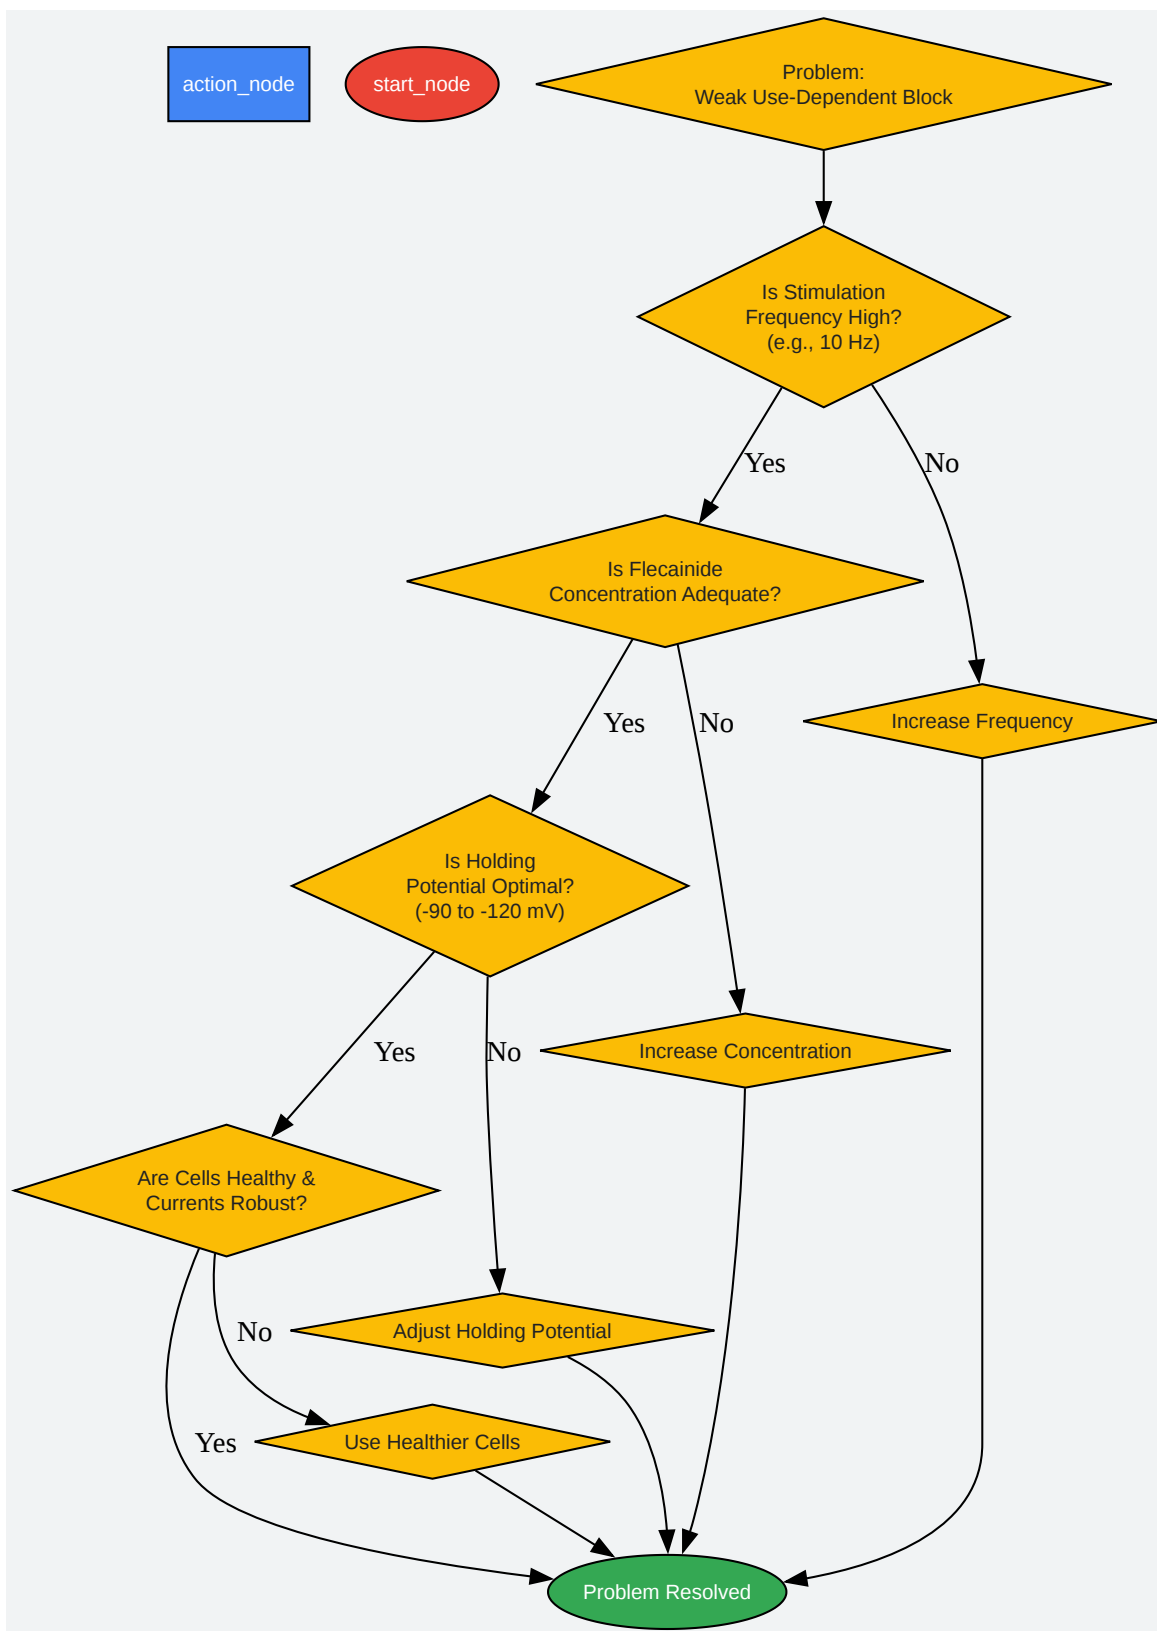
action_node

start_node

Problem:
Weak Use-Dependent Block

Is Stimulation
Frequency High?
(e.g., 10 Hz)

Yes

No

Is Flecainide
Concentration Adequate?

Yes

No

Increase Frequency

Is Holding
Potential Optimal?
(-90 to -120 mV)

Yes

No

Increase Concentration

Are Cells Healthy &
Currents Robust?

No

Adjust Holding Potential

Yes

Use Healthier Cells

Problem Resolved